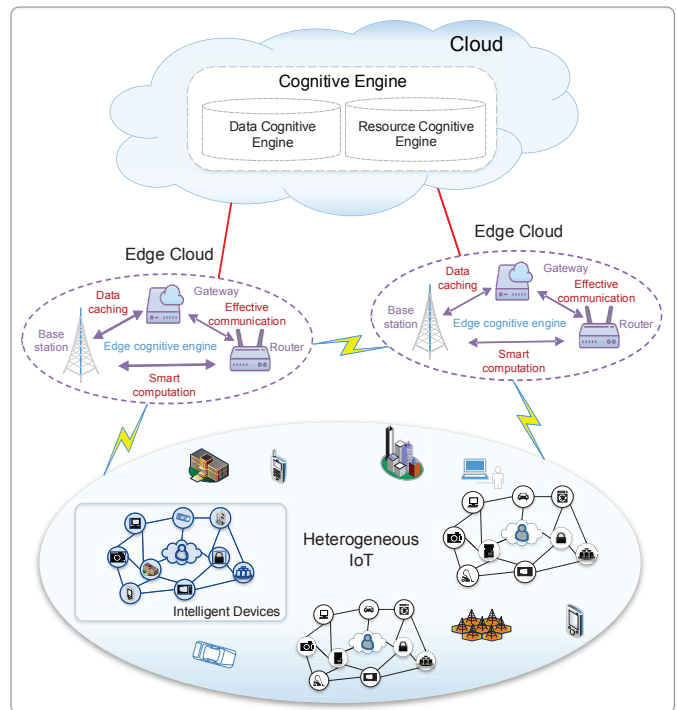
Cloud

Cognitive Engine

Data Cognitive Engine

Resource Cognitive Engine

Edge Cloud

Data caching

Gateway

Effective communication

Base station

Edge cognitive engine

Router

Smart computation

Edge Cloud

Data caching

Gateway

Effective communication

Base station

Edge cognitive engine

Router

Smart computation

Heterogeneous IoT

Intelligent Devices